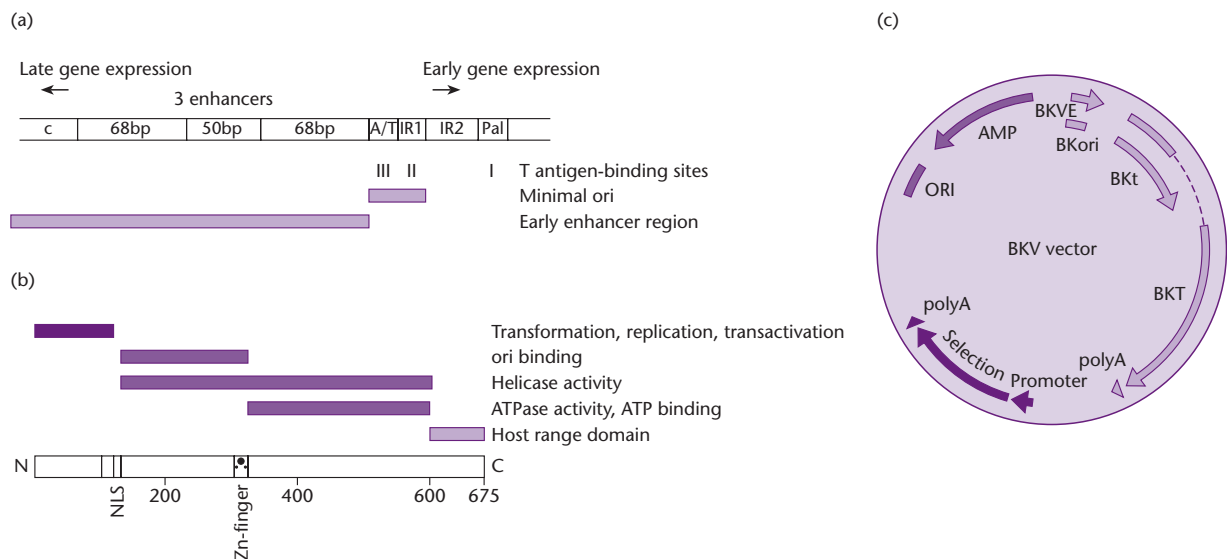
(a)

Late gene expression

Early gene expression

3 enhancers

| c | 68bp | 50bp | 68bp | A/T | IR1 | IR2 | Pal |
|---|---|---|---|---|---|---|---|

III II I T antigen-binding sites

Minimal ori

Early enhancer region

(b)

Transformation, replication, transactivation

ori binding

Helicase activity

ATPase activity, ATP binding

Host range domain

N C

NLS 200 Zn-finger 400 600 675

(c)

AMP

BKVE

BKori

ORI

BKt

BKV vector

BKT

polyA

Selection

Promoter

polyA